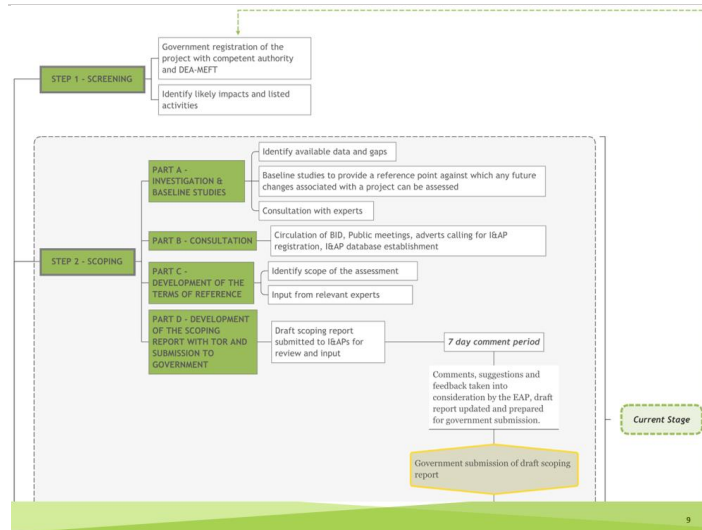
STEP 1 - SCREENING

Government registration of the project with competent authority and DEA-MEFT

Identify likely impacts and listed activities

STEP 2 - SCOPING

PART A - INVESTIGATION & BASELINE STUDIES

Identify available data and gaps

Baseline studies to provide a reference point against which any future changes associated with a project can be assessed

Consultation with experts

PART B - CONSULTATION

Circulation of BID, Public meetings, adverts calling for I&AP registration, I&AP database establishment

PART C - DEVELOPMENT OF THE TERMS OF REFERENCE

Identify scope of the assessment

Input from relevant experts

PART D - DEVELOPMENT OF THE SCOPING REPORT WITH TOR AND SUBMISSION TO GOVERNMENT

Draft scoping report submitted to I&APs for review and input

7 day comment period

Comments, suggestions and feedback taken into consideration by the EAP, draft report updated and prepared for government submission.

Current Stage

Government submission of draft scoping report

9